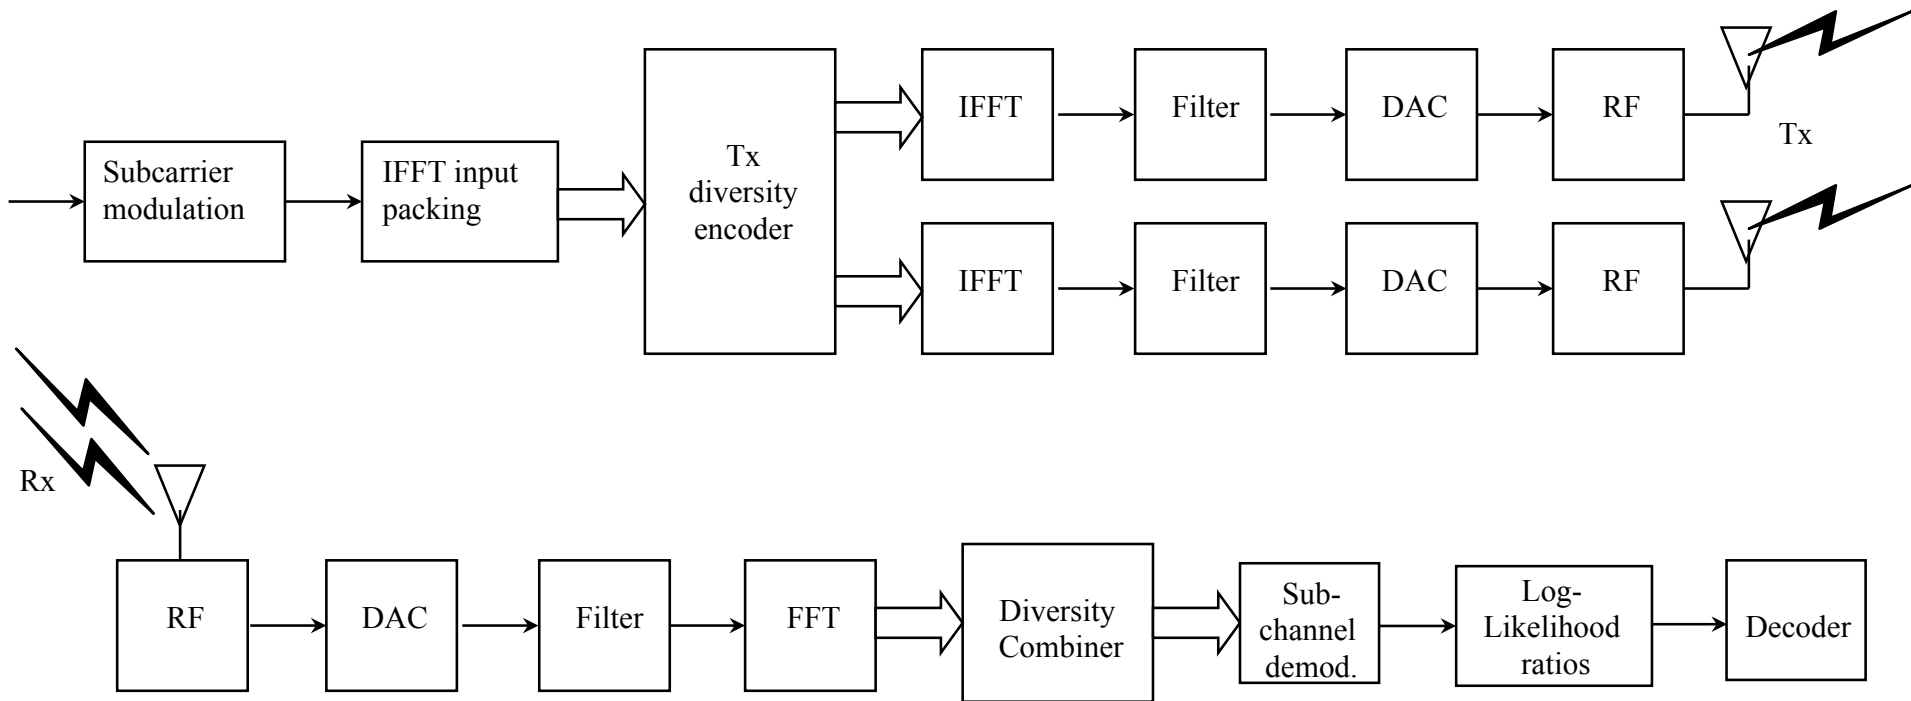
Subcarrier modulation

IFFT input packing

Tx diversity encoder

IFFT

Filter

DAC

RF

Tx

IFFT

Filter

DAC

RF

Rx

RF

DAC

Filter

FFT

Diversity Combiner

Sub-channel demod.

Log-Likelihood ratios

Decoder